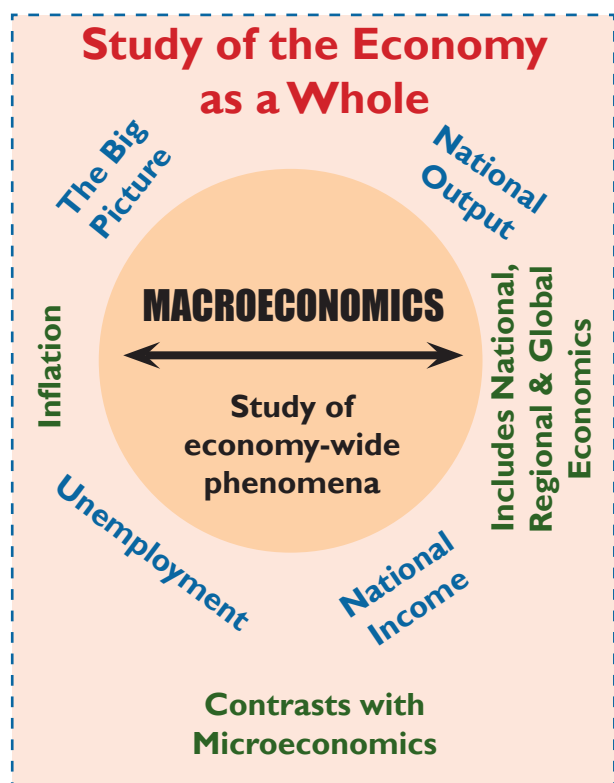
Study of the Economy as a Whole

The Big Picture

National Output

MACROECONOMICS

Study of economy-wide phenomena

Inflation

Includes National, Regional & Global Economics

Unemployment

National Income

Contrasts with Microeconomics